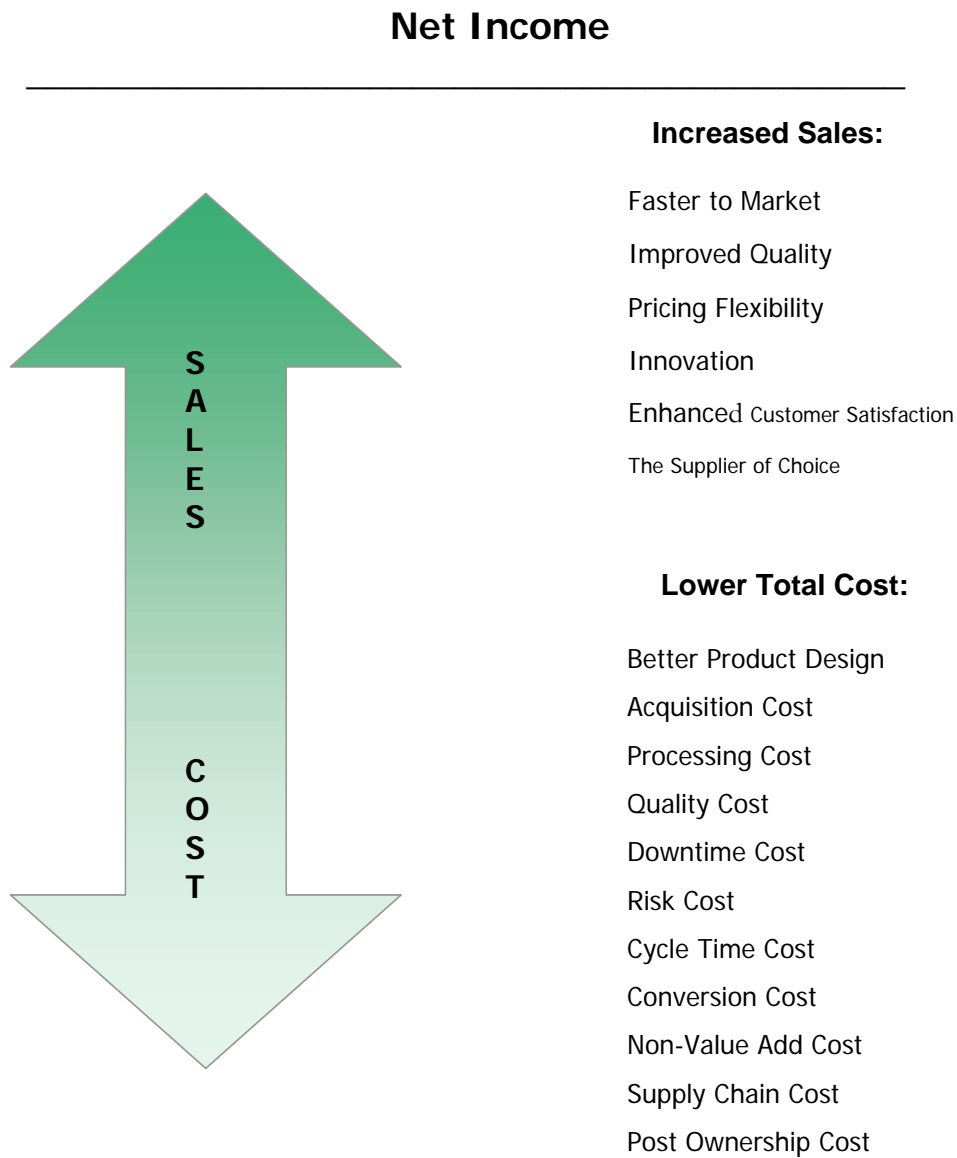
Net Income

S
A
L
E
S

C
O
S
T

Increased Sales:

Faster to Market

Improved Quality

Pricing Flexibility

Innovation

Enhanced Customer Satisfaction

The Supplier of Choice

Lower Total Cost:

Better Product Design

Acquisition Cost

Processing Cost

Quality Cost

Downtime Cost

Risk Cost

Cycle Time Cost

Conversion Cost

Non-Value Add Cost

Supply Chain Cost

Post Ownership Cost